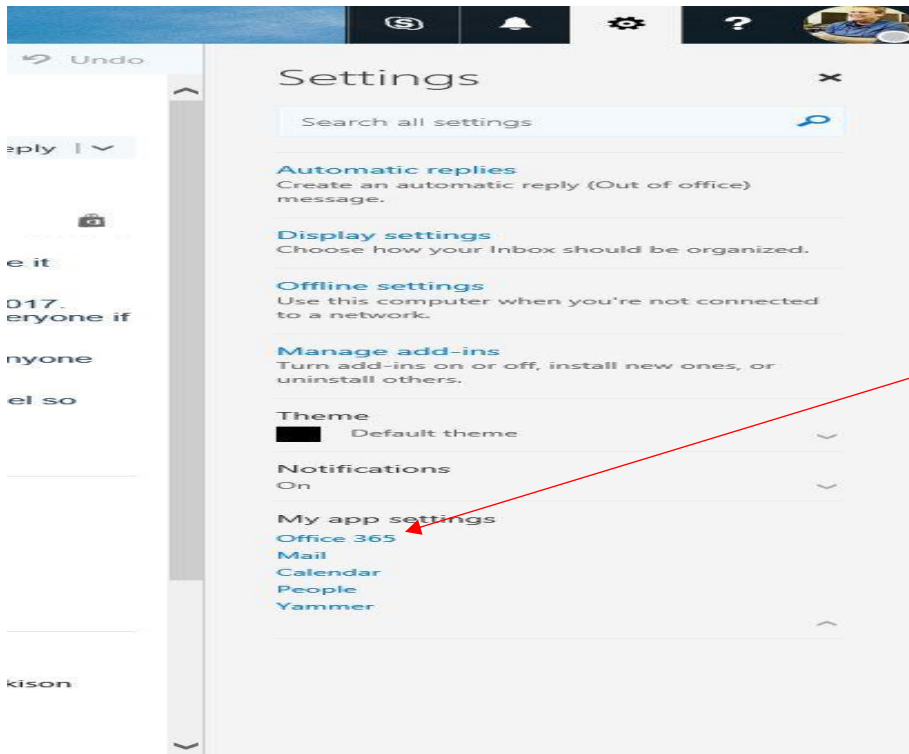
Undo

eply

e it

017.
eryone if

nyone

el so

kison

Settings

Search all settings

Automatic replies
Create an automatic reply (Out of office) message.

Display settings
Choose how your Inbox should be organized.

Offline settings
Use this computer when you're not connected to a network.

Manage add-ins
Turn add-ins on or off, install new ones, or uninstall others.

Theme
Default theme

Notifications
On

My app settings
Office 365
Mail
Calendar
People
Yammer